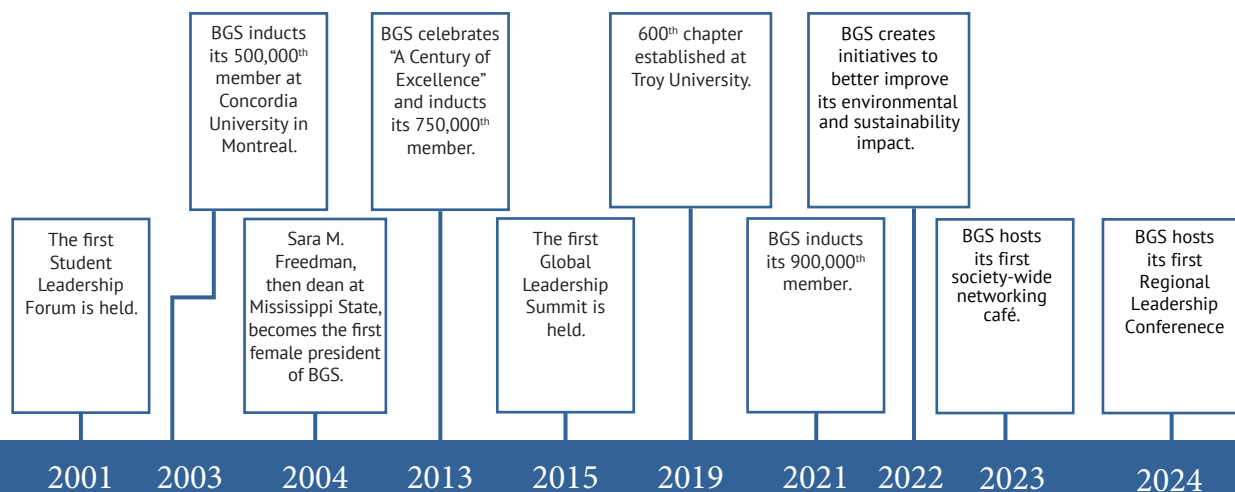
BGS inducts its 500,000$^{th}$ member at Concordia University in Montreal.

BGS celebrates "A Century of Excellence" and inducts its 750,000$^{th}$ member.

600$^{th}$ chapter established at Troy University.

BGS creates initiatives to better improve its environmental and sustainability impact.

The first Student Leadership Forum is held.

Sara M. Freedman, then dean at Mississippi State, becomes the first female president of BGS.

The first Global Leadership Summit is held.

BGS inducts its 900,000$^{th}$ member.

BGS hosts its first society-wide networking café.

BGS hosts its first Regional Leadership Conferenece

2001 2003 2004 2013 2015 2019 2021 2022 2023 2024